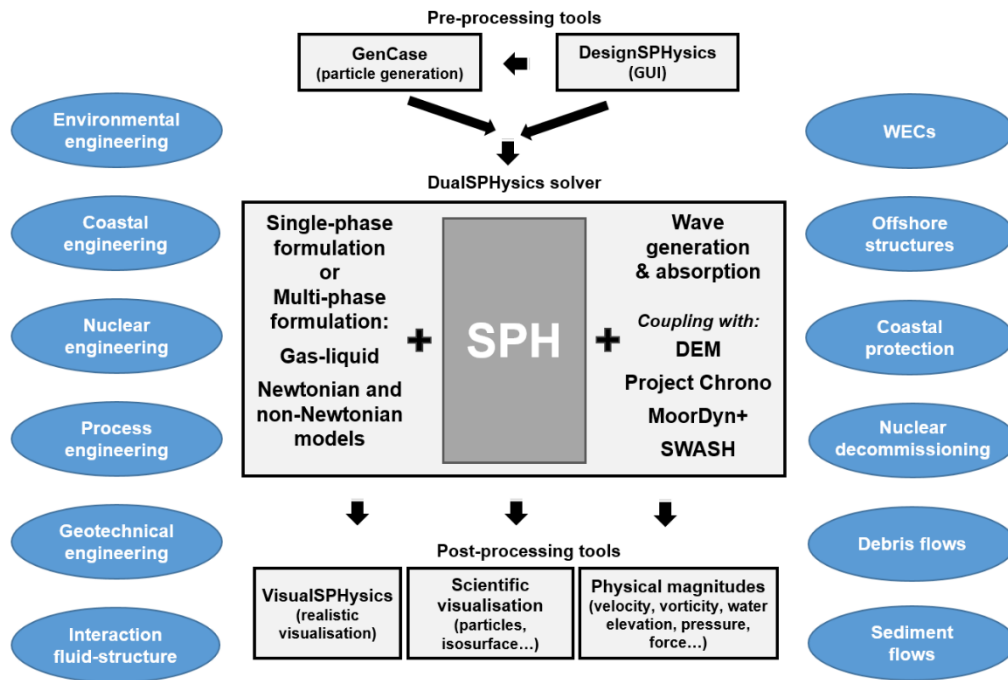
Pre-processing tools

GenCase
(particle generation)

DesignSPHysics
(GUI)

Environmental engineering

Coastal engineering

Nuclear engineering

Process engineering

Geotechnical engineering

Interaction fluid-structure

DualSPHysics solver

Single-phase formulation or Multi-phase formulation:
Gas-liquid
Newtonian and non-Newtonian models

+

SPH

+

Wave generation & absorption

*Coupling with:*
DEM
Project Chrono
MoorDyn+
SWASH

WECs

Offshore structures

Coastal protection

Nuclear decommissioning

Debris flows

Sediment flows

Post-processing tools

VisualSPHysics
(realistic visualisation)

Scientific visualisation
(particles, isosurface…)

Physical magnitudes
(velocity, vorticity, water elevation, pressure, force…)